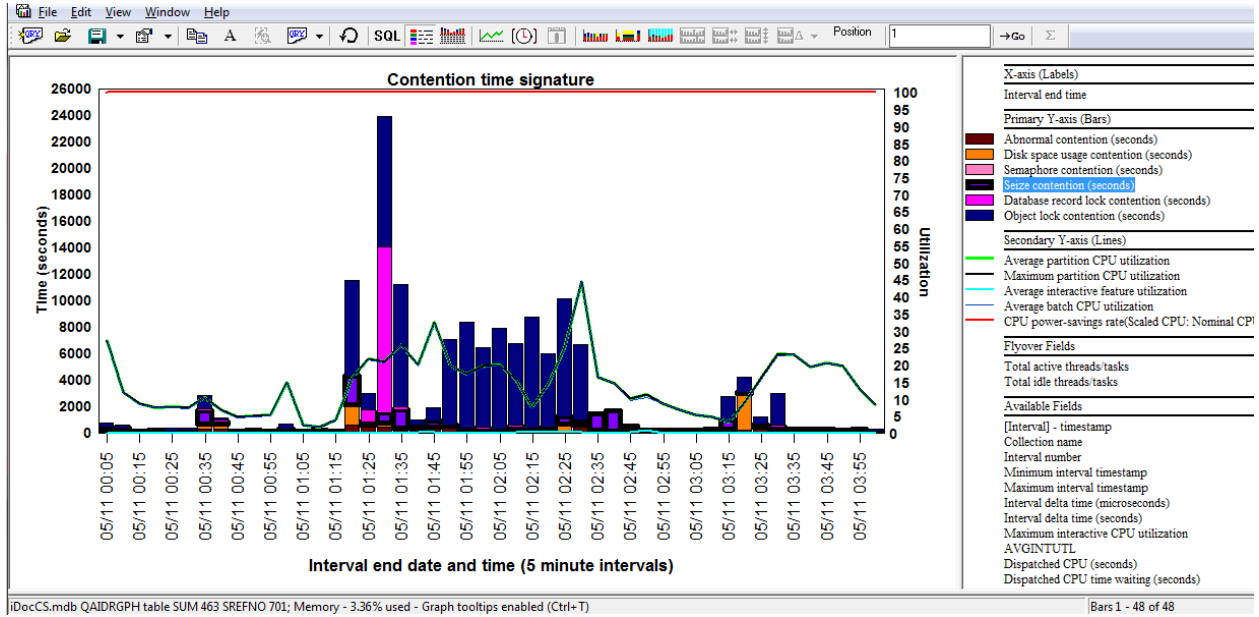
File Edit View Window Help

SQL Position 1 →Go Σ

Contention time signature

26000
24000
22000
20000
18000
16000
14000
12000
10000
8000
6000
4000
2000
0

Time (seconds)

100
95
90
85
80
75
70
65
60
55
50
45
40
35
30
25
20
15
10
5
0

Utilization

05/11 00:05
05/11 00:15
05/11 00:25
05/11 00:35
05/11 00:45
05/11 00:55
05/11 01:05
05/11 01:15
05/11 01:25
05/11 01:35
05/11 01:45
05/11 01:55
05/11 02:05
05/11 02:15
05/11 02:25
05/11 02:35
05/11 02:45
05/11 02:55
05/11 03:05
05/11 03:15
05/11 03:25
05/11 03:35
05/11 03:45
05/11 03:55

Interval end date and time (5 minute intervals)

X-axis (Labels)
Interval end time
Primary Y-axis (Bars)
Abnormal contention (seconds)
Disk space usage contention (seconds)
Semaphore contention (seconds)
Seize contention (seconds)
Database record lock contention (seconds)
Object lock contention (seconds)
Secondary Y-axis (Lines)
Average partition CPU utilization
Maximum partition CPU utilization
Average interactive feature utilization
Average batch CPU utilization
CPU power-savings rate(Scaled CPU: Nominal CPU
Flyover Fields
Total active threads/tasks
Total idle threads/tasks
Available Fields
[Interval] - timestamp
Collection name
Interval number
Minimum interval timestamp
Maximum interval timestamp
Interval delta time (microseconds)
Interval delta time (seconds)
Maximum interactive CPU utilization
AVGINTUTL
Dispatched CPU (seconds)
Dispatched CPU time waiting (seconds)

iDocCS.mdb QAIDRGPH table SUM 463 SREFNO 701; Memory - 3.36% used - Graph tooltips enabled (Ctrl+T)
Bars 1 - 48 of 48